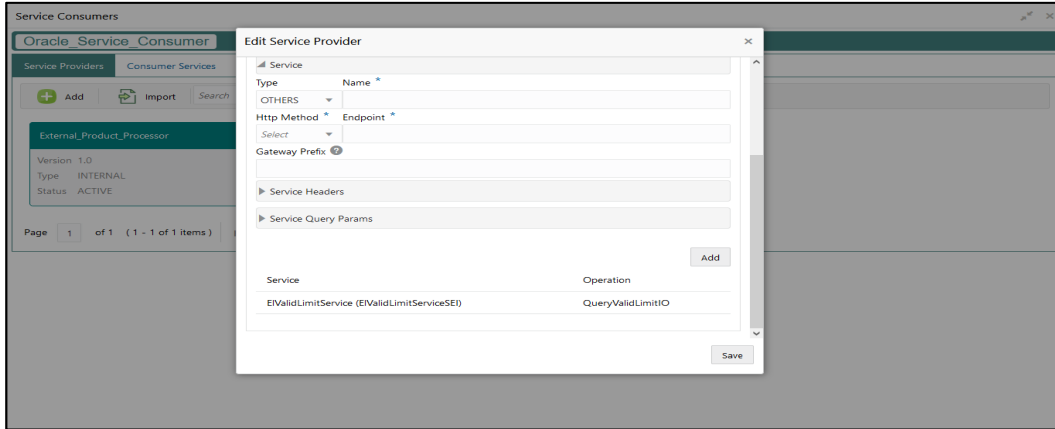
Service Consumers

Oracle_Service_Consumer

Service Providers Consumer Services

Add Import Search

External_Product_Processor

Version 1.0
Type INTERNAL
Status ACTIVE

Page 1 of 1 (1 - 1 of 1 items)

Edit Service Provider ×

Service

Type Name *
OTHERS

Http Method * Endpoint *
Select

Gateway Prefix

Service Headers

Service Query Params

Add

| Service | Operation |
|---|---|
| ElValidLimitService (ElValidLimitServiceSEI) | QueryValidLimitIO |

Save